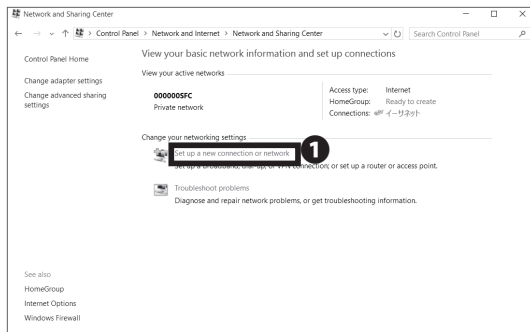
Network and Sharing Center

← → ⌄ ↑ > Control Panel > Network and Internet > Network and Sharing Center ⌄ ↻ Search Control Panel

Control Panel Home

Change adapter settings

Change advanced sharing settings

View your basic network information and set up connections

View your active networks

000000SFC
Private network

Access type: Internet
HomeGroup: Ready to create
Connections: イーサネット

Change your networking settings

Set up a new connection or network ❶
Set up a broadband, dial-up, or VPN connection; or set up a router or access point.

Troubleshoot problems
Diagnose and repair network problems, or get troubleshooting information.

See also

HomeGroup

Internet Options

Windows Firewall